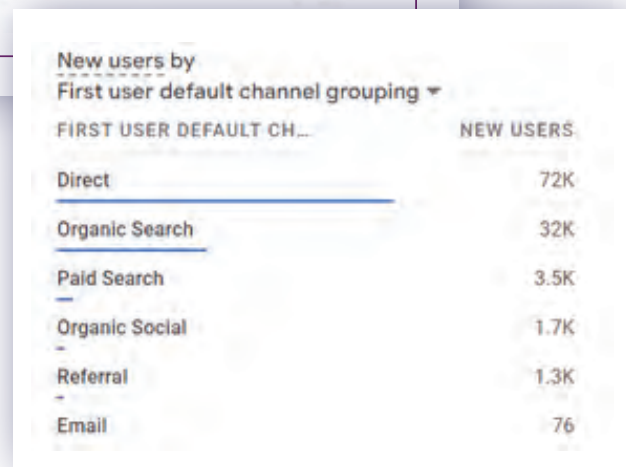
New users by
First user default channel grouping ▾

| FIRST USER DEFAULT CH... | NEW USERS |
|---|---|
| Direct | 72K |
| Organic Search | 32K |
| Paid Search | 3.5K |
| Organic Social | 1.7K |
| Referral | 1.3K |
| Email | 76 |